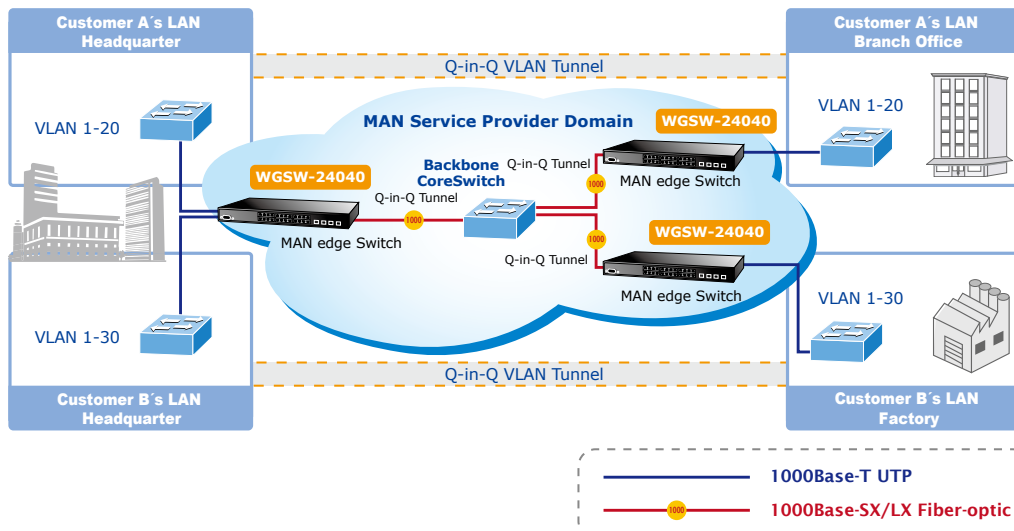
Customer A´s LAN Headquarter

VLAN 1-20

Customer A´s LAN Branch Office

VLAN 1-20

Q-in-Q VLAN Tunnel

MAN Service Provider Domain

WGSW-24040

Backbone CoreSwitch

Q-in-Q Tunnel

WGSW-24040

MAN edge Switch

Q-in-Q Tunnel

1000

MAN edge Switch

1000

1000

WGSW-24040

Q-in-Q Tunnel

MAN edge Switch

VLAN 1-30

VLAN 1-30

Q-in-Q VLAN Tunnel

Customer B´s LAN Headquarter

Customer B´s LAN Factory

1000Base-T UTP

1000

1000Base-SX/LX Fiber-optic